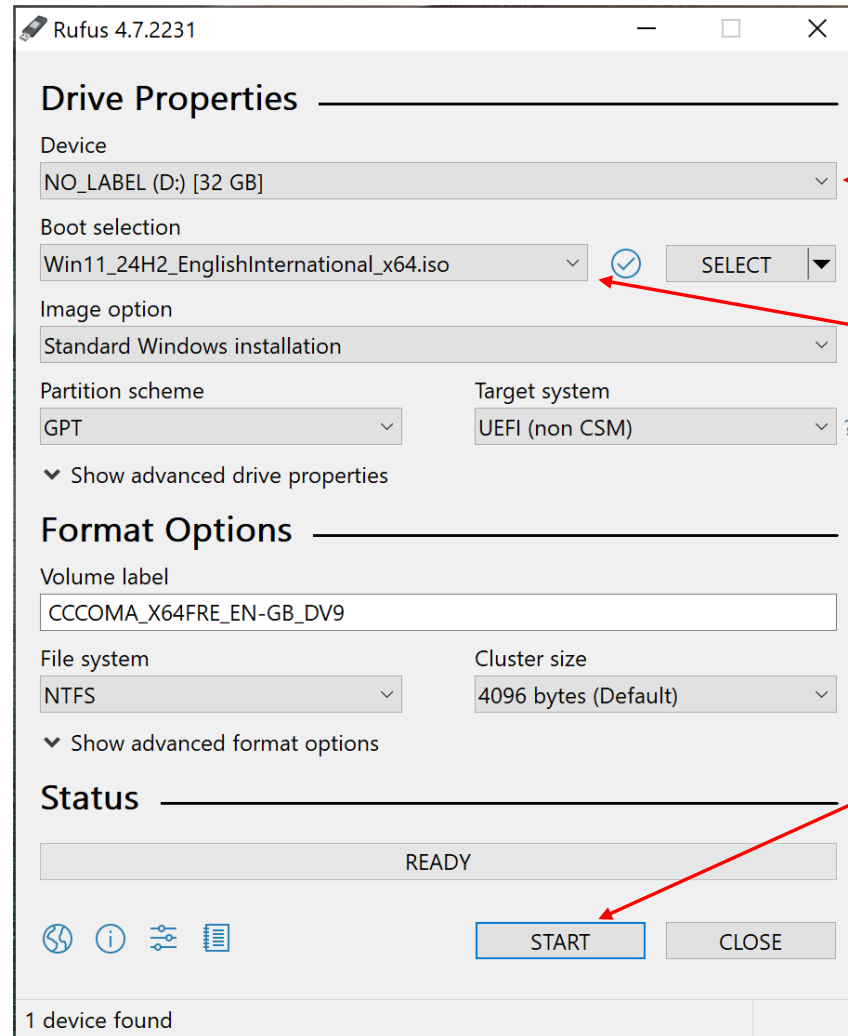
Rufus 4.7.2231

Drive Properties

Device
NO_LABEL (D:) [32 GB]

Boot selection
Win11_24H2_EnglishInternational_x64.iso
SELECT

Image option
Standard Windows installation

Partition scheme
GPT

Target system
UEFI (non CSM)

Show advanced drive properties

Format Options

Volume label
CCCOMA_X64FRE_EN-GB_DV9

File system
NTFS

Cluster size
4096 bytes (Default)

Show advanced format options

Status

READY

START
CLOSE

1 device found